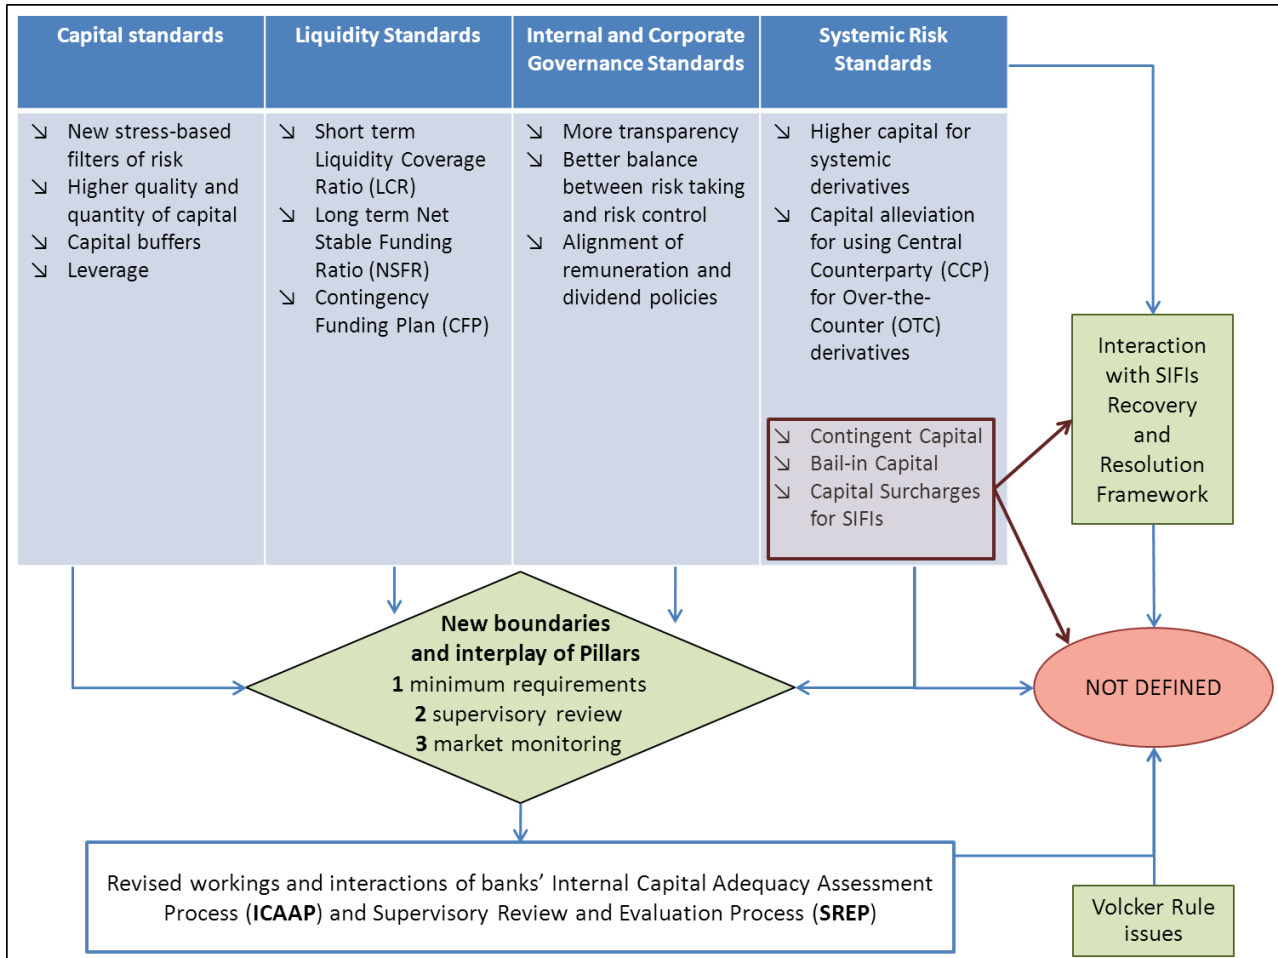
| Capital standards | Liquidity Standards | Internal and Corporate Governance Standards | Systemic Risk Standards |
|---|---|---|---|
| ↘ New stress-based filters of risk ↘ Higher quality and quantity of capital ↘ Capital buffers ↘ Leverage | ↘ Short term Liquidity Coverage Ratio (LCR) ↘ Long term Net Stable Funding Ratio (NSFR) ↘ Contingency Funding Plan (CFP) | ↘ More transparency ↘ Better balance between risk taking and risk control ↘ Alignment of remuneration and dividend policies | ↘ Higher capital for systemic derivatives ↘ Capital alleviation for using Central Counterparty (CCP) for Over-the-Counter (OTC) derivatives ↘ Contingent Capital ↘ Bail-in Capital ↘ Capital Surcharges for SIFIs |

Interaction with SIFIs Recovery and Resolution Framework

New boundaries and interplay of Pillars
**1** minimum requirements
**2** supervisory review
**3** market monitoring

NOT DEFINED

Revised workings and interactions of banks' Internal Capital Adequacy Assessment Process (**ICAAP**) and Supervisory Review and Evaluation Process (**SREP**)

Volcker Rule issues